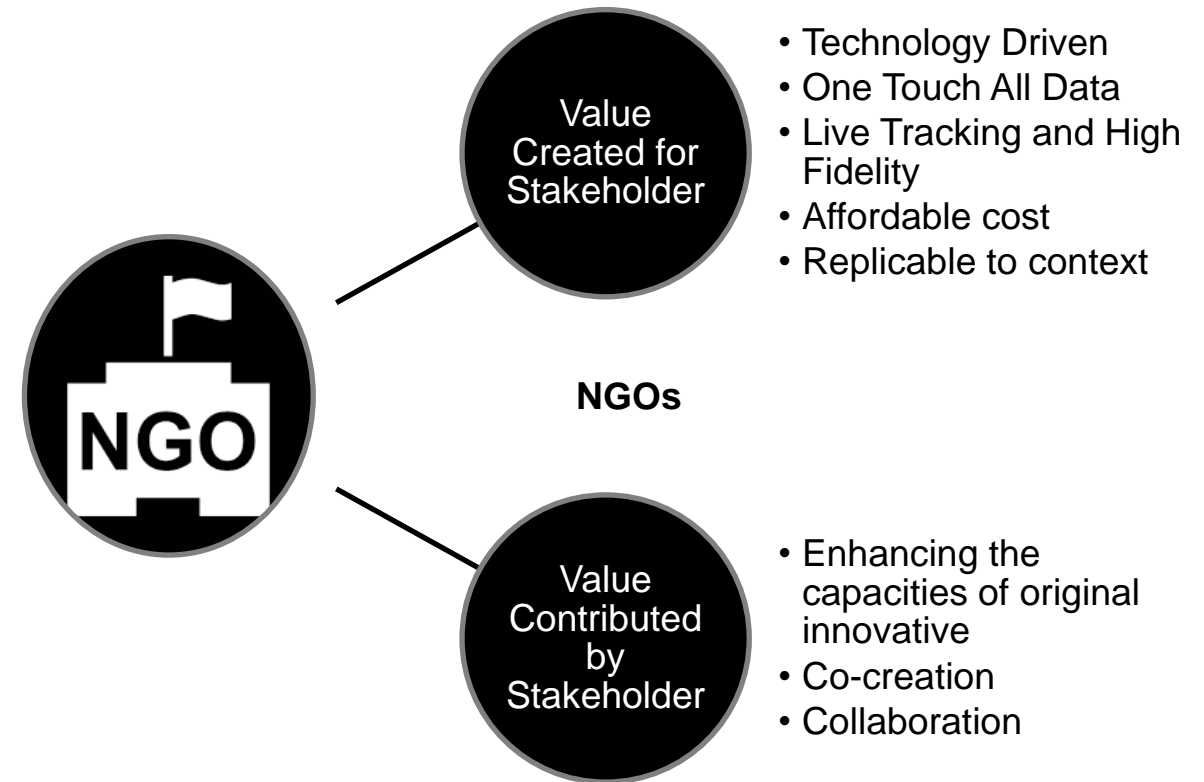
Value Created for Stakeholder

• Technology Driven
• One Touch All Data
• Live Tracking and High Fidelity
• Affordable cost
• Replicable to context

NGO

NGOs

Value Contributed by Stakeholder

• Enhancing the capacities of original innovative
• Co-creation
• Collaboration